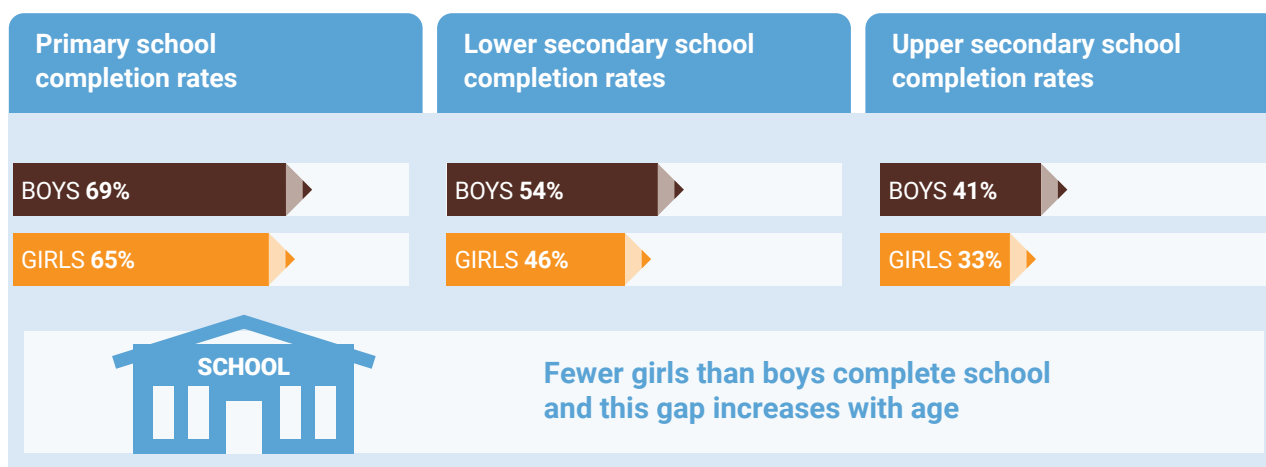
Primary school completion rates

BOYS 69%

GIRLS 65%

Lower secondary school completion rates

BOYS 54%

GIRLS 46%

Upper secondary school completion rates

BOYS 41%

GIRLS 33%

SCHOOL

Fewer girls than boys complete school and this gap increases with age